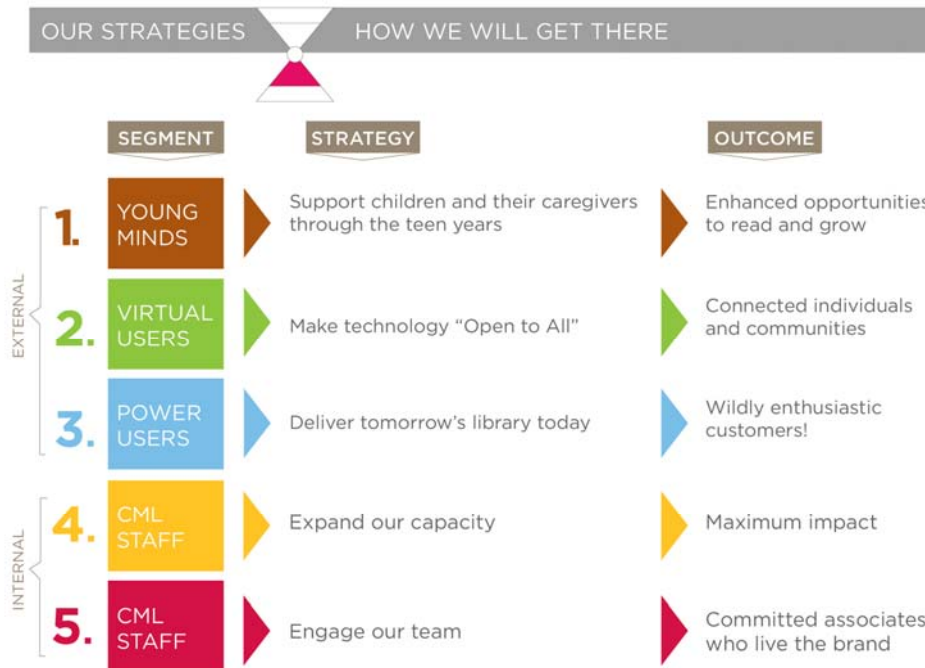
OUR STRATEGIES HOW WE WILL GET THERE

| | SEGMENT | STRATEGY | OUTCOME |
|---|---|---|---|
| 1. | YOUNG MINDS | Support children and their caregivers through the teen years | Enhanced opportunities to read and grow |
| 2. | VIRTUAL USERS | Make technology "Open to All" | Connected individuals and communities |
| 3. | POWER USERS | Deliver tomorrow's library today | Wildly enthusiastic customers! |
| 4. | CML STAFF | Expand our capacity | Maximum impact |
| 5. | CML STAFF | Engage our team | Committed associates who live the brand |

EXTERNAL

INTERNAL